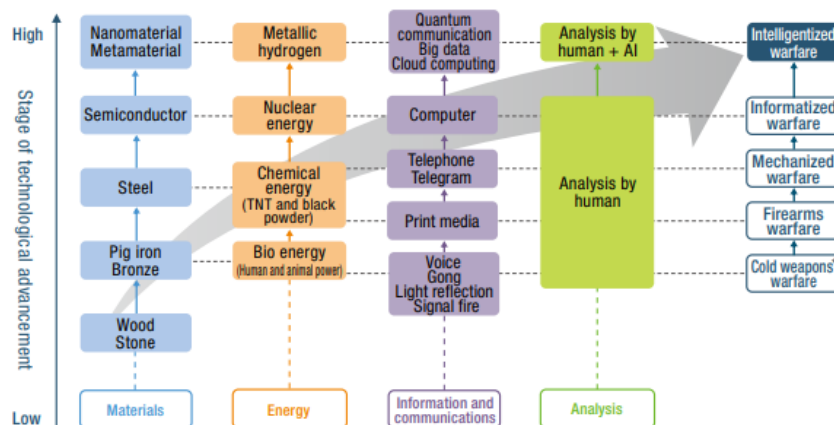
High

Stage of technological advancement

Low

Nanomaterial Metamaterial

Semiconductor

Steel

Pig iron Bronze

Wood Stone

Materials

Metallic hydrogen

Nuclear energy

Chemical energy (TNT and black powder)

Bio energy (Human and animal power)

Energy

Quantum communication Big data Cloud computing

Computer

Telephone Telegram

Print media

Voice Gong Light reflection Signal fire

Information and communications

Analysis by human + AI

Analysis by human

Analysis

Intelligentized warfare

Informatized warfare

Mechanized warfare

Firearms warfare

Cold weapons' warfare